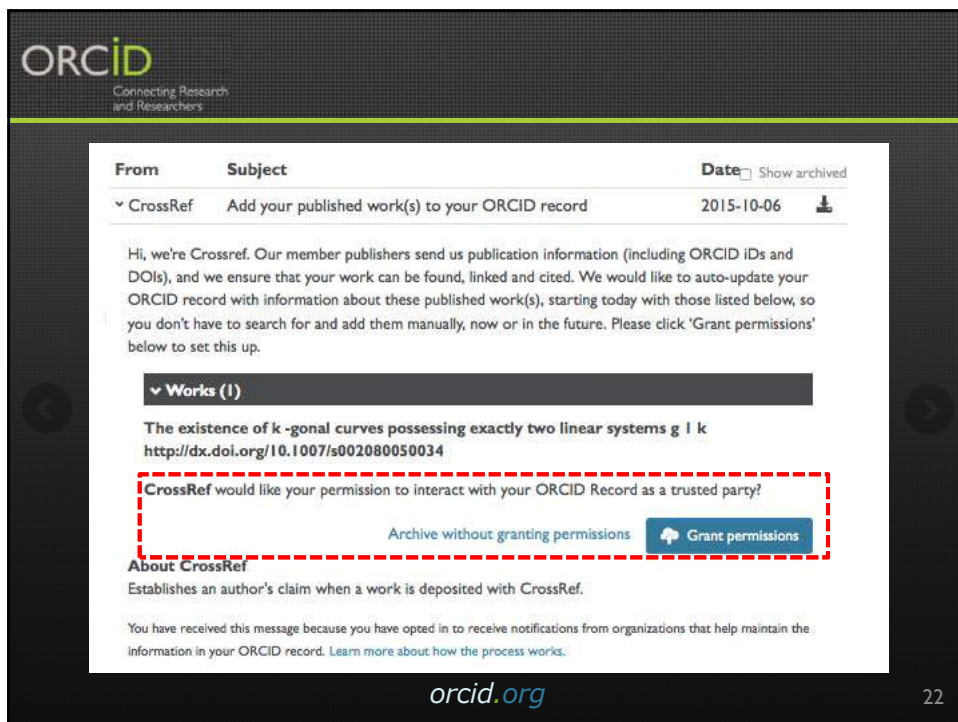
ORCID
Connecting Research and Researchers

| From | Subject | Date Show archived |
|---|---|---|
| CrossRef | Add your published work(s) to your ORCID record | 2015-10-06 |

Hi, we're Crossref. Our member publishers send us publication information (including ORCID iDs and DOIs), and we ensure that your work can be found, linked and cited. We would like to auto-update your ORCID record with information about these published work(s), starting today with those listed below, so you don't have to search for and add them manually, now or in the future. Please click 'Grant permissions' below to set this up.

Works (1)

The existence of k -gonal curves possessing exactly two linear systems g 1 k
http://dx.doi.org/10.1007/s002080050034

CrossRef would like your permission to interact with your ORCID Record as a trusted party?

Archive without granting permissions Grant permissions

About CrossRef
Establishes an author's claim when a work is deposited with CrossRef.

You have received this message because you have opted in to receive notifications from organizations that help maintain the information in your ORCID record. Learn more about how the process works.

orcid.org

22